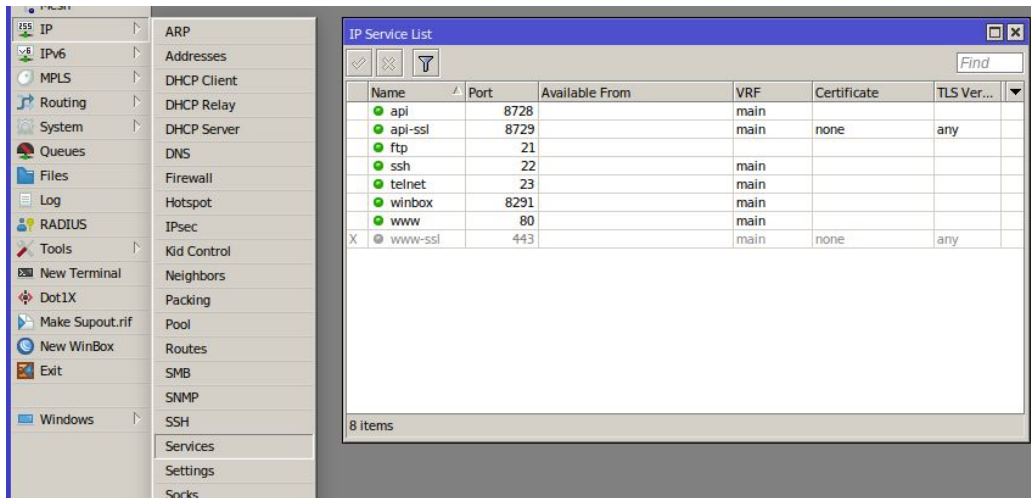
Mesh
IP
IPv6
MPLS
Routing
System
Queues
Files
Log
RADIUS
Tools
New Terminal
Dot1X
Make Supout.rif
New WinBox
Exit
Windows

ARP
Addresses
DHCP Client
DHCP Relay
DHCP Server
DNS
Firewall
Hotspot
IPsec
Kid Control
Neighbors
Packing
Pool
Routes
SMB
SNMP
SSH
Services
Settings
Socks

IP Service List

Find

| | Name | Port | Available From | VRF | Certificate | TLS Ver... |
|---|---|---|---|---|---|---|
| | api | 8728 | | main | | |
| | api-ssl | 8729 | | main | none | any |
| | ftp | 21 | | | | |
| | ssh | 22 | | main | | |
| | telnet | 23 | | main | | |
| | winbox | 8291 | | main | | |
| | www | 80 | | main | | |
| X | www-ssl | 443 | | main | none | any |

8 items